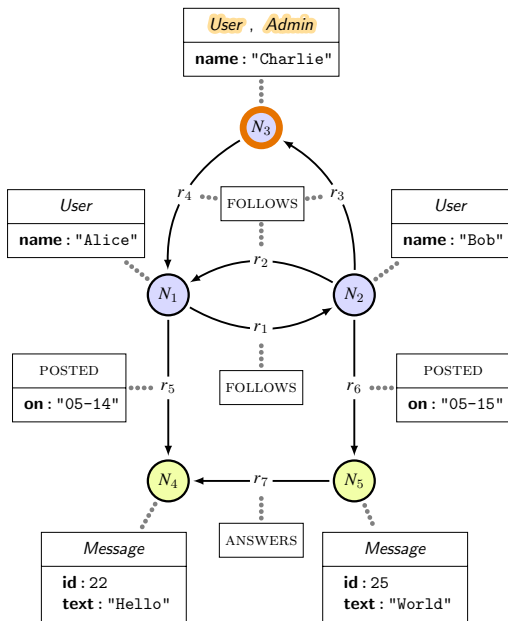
User , Admin

name : "Charlie"

$N_3$

$r_4$ FOLLOWS $r_3$

User

name : "Alice"

User

name : "Bob"

$r_2$

$N_1$

$N_2$

$r_1$

POSTED

on : "05-14"

$r_5$

FOLLOWS

$r_6$

POSTED

on : "05-15"

$N_4$

$r_7$

$N_5$

ANSWERS

Message

id : 22
text : "Hello"

Message

id : 25
text : "World"